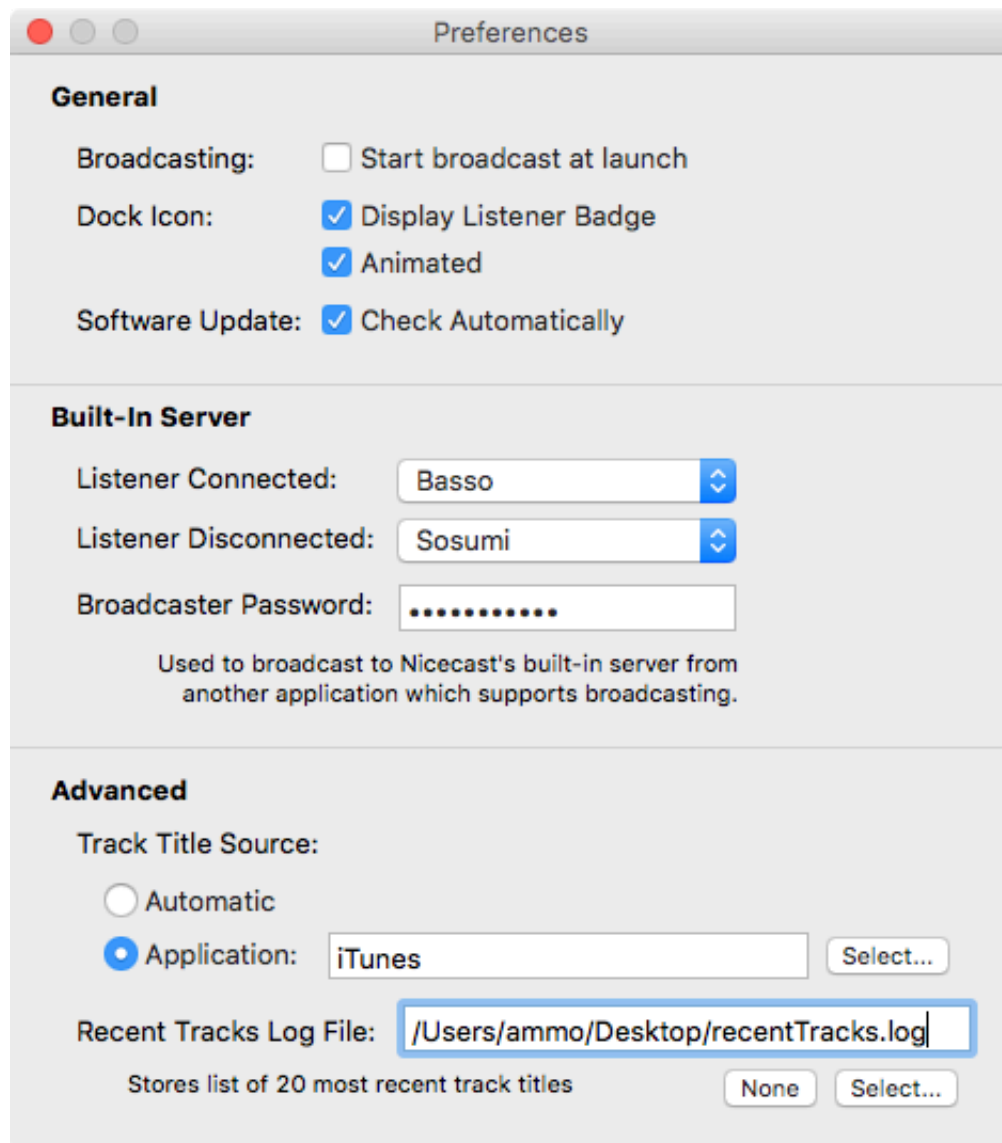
Preferences

General

Broadcasting: Start broadcast at launch

Dock Icon: Display Listener Badge

Animated

Software Update: Check Automatically

Built-In Server

Listener Connected: Basso

Listener Disconnected: Sosumi

Broadcaster Password: ••••••••••••

Used to broadcast to Nicecast's built-in server from another application which supports broadcasting.

Advanced

Track Title Source:

Automatic

Application: iTunes Select...

Recent Tracks Log File: /Users/ammo/Desktop/recentTracks.log

Stores list of 20 most recent track titles None Select...